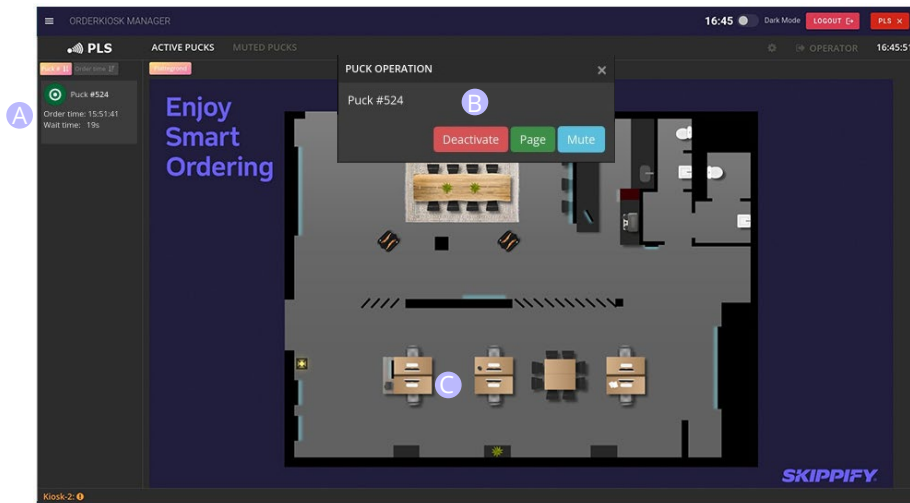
ORDERKIOSK MANAGER

16:45 Dark Mode LOGOUT PLS ×

PLS ACTIVE PUCKS MUTED PUCKS

OPERATOR 16:45:5

Puck # Order time

Distinguish

A

Puck #524

Order time: 15:51:41
Wait time: 19s

Enjoy Smart Ordering

PUCK OPERATION ×

Puck #524

B

Deactivate Page Mute

C

SKIPPIFY

Kiosk-2: